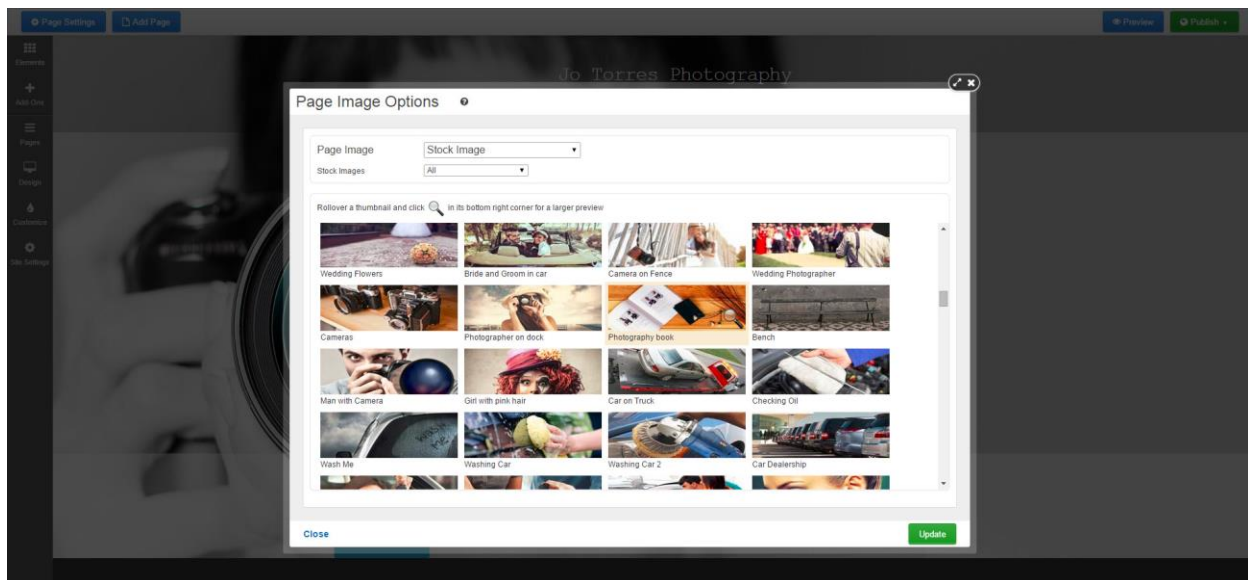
Page Settings
Add Page
Preview
Publish
Elements
Add Grid
Pages
Design
Customize
Site Settings
Jo Torres Photography

Page Image Options

Page Image
Stock Image
Stock Images
All

Rollover a thumbnail and click in its bottom right corner for a larger preview

Wedding Flowers
Bride and Groom in car
Camera on Fence
Wedding Photographer
Cameras
Photographer on dock
Photography book
Bench
Man with Camera
Girl with pink hair
Car on Truck
Checking Oil
Wash Me
Washing Car
Washing Car 2
Car Dealership

Close
Update